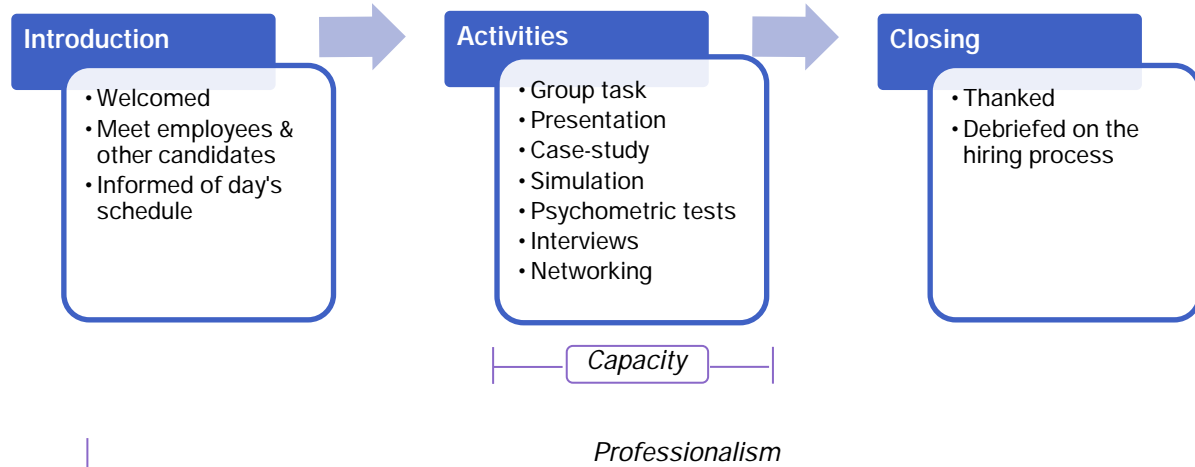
Introduction

• Welcomed
• Meet employees & other candidates
• Informed of day's schedule

Activities

• Group task
• Presentation
• Case-study
• Simulation
• Psychometric tests
• Interviews
• Networking

Closing

• Thanked
• Debriefed on the hiring process

Capacity

Professionalism